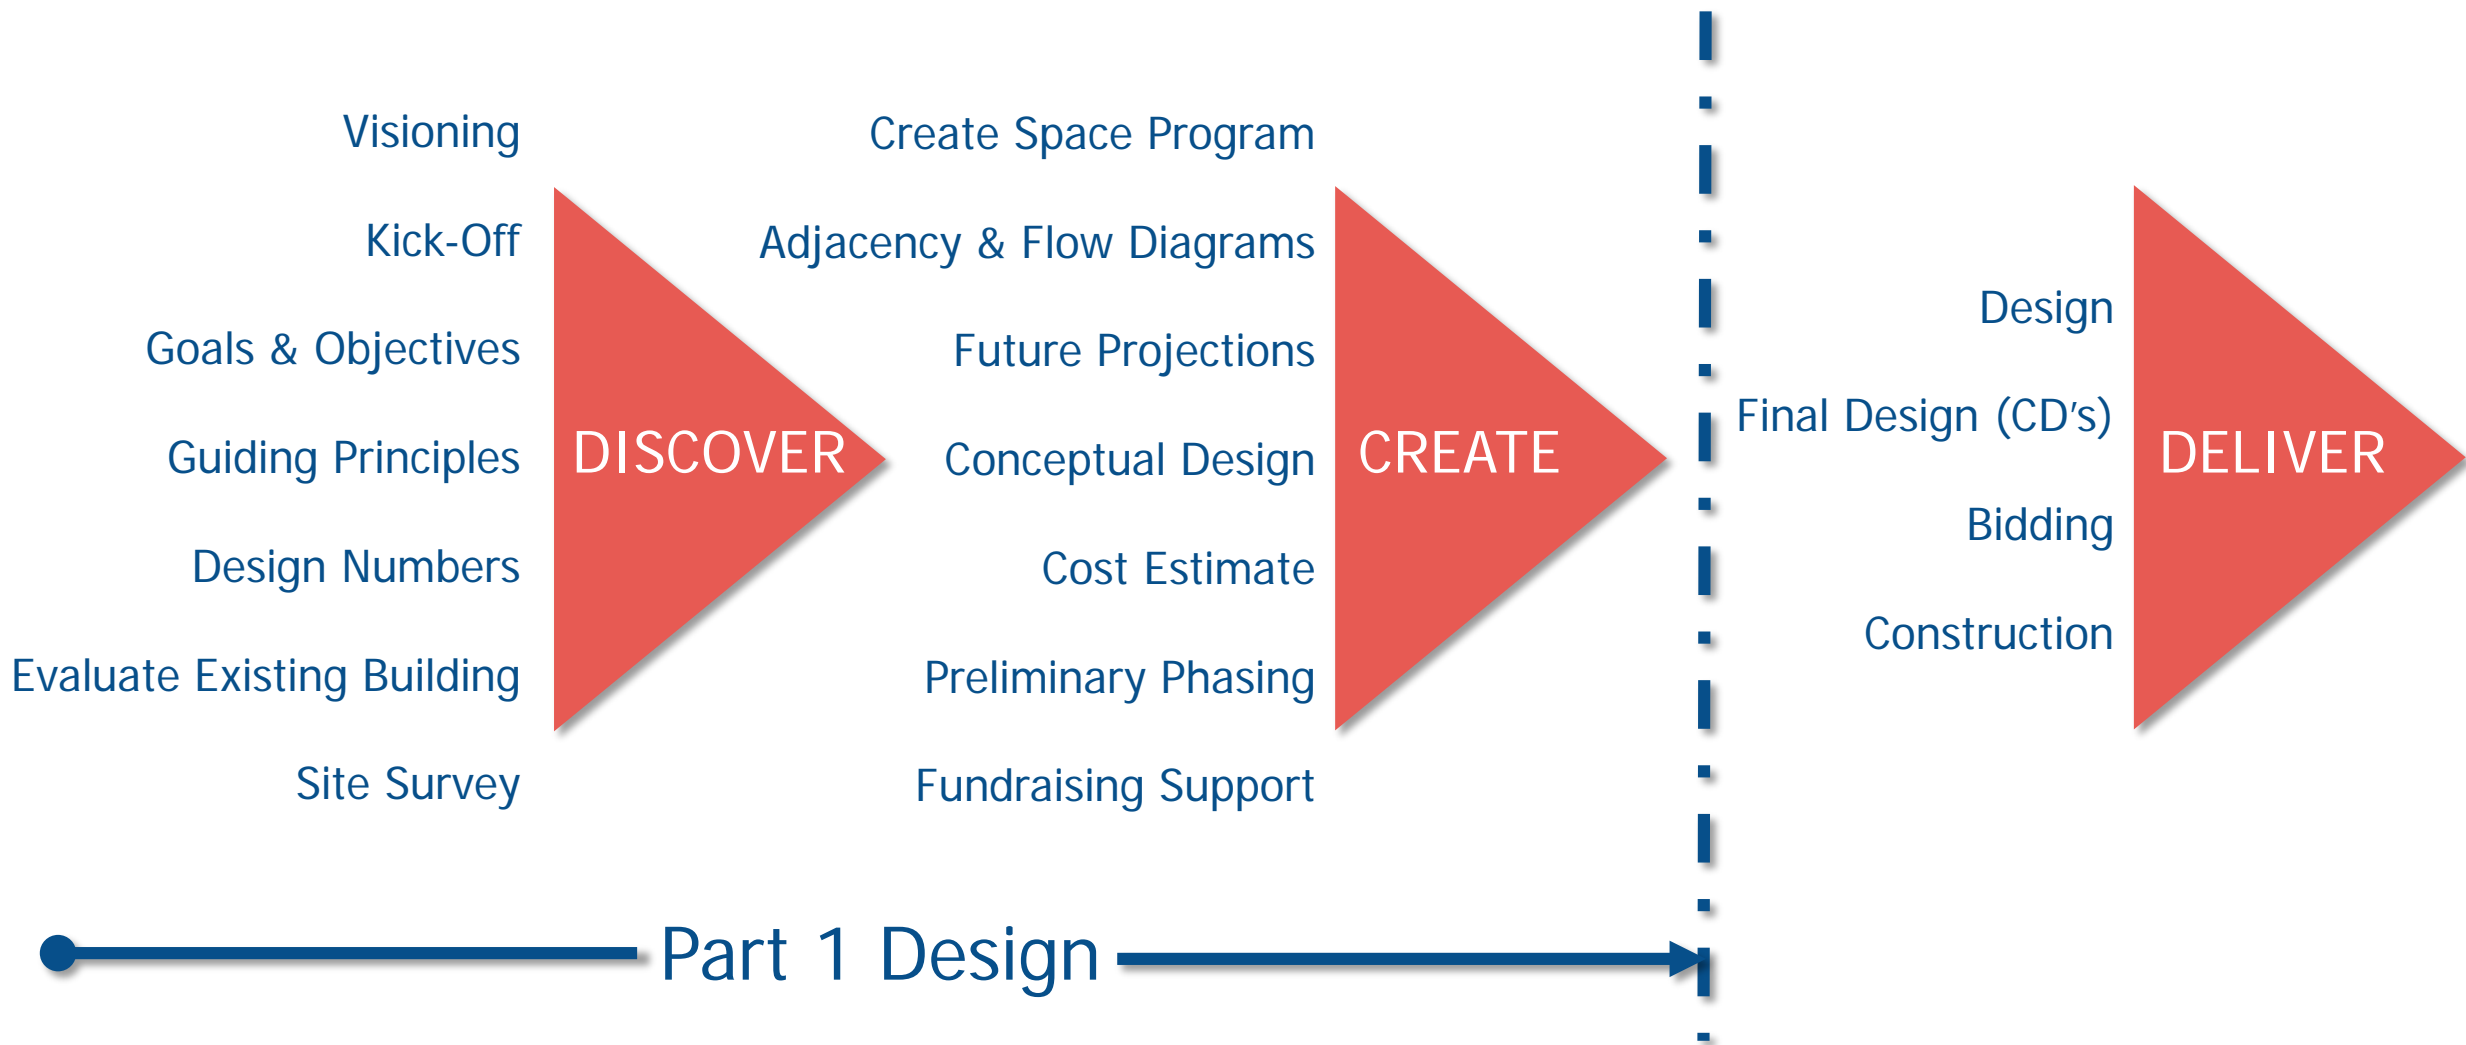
Visioning
Kick-Off
Goals & Objectives
Guiding Principles
Design Numbers
Evaluate Existing Building
Site Survey

DISCOVER

Create Space Program
Adjacency & Flow Diagrams
Future Projections
Conceptual Design
Cost Estimate
Preliminary Phasing
Fundraising Support

CREATE

Design
Final Design (CD's)
Bidding
Construction

DELIVER

Part 1 Design